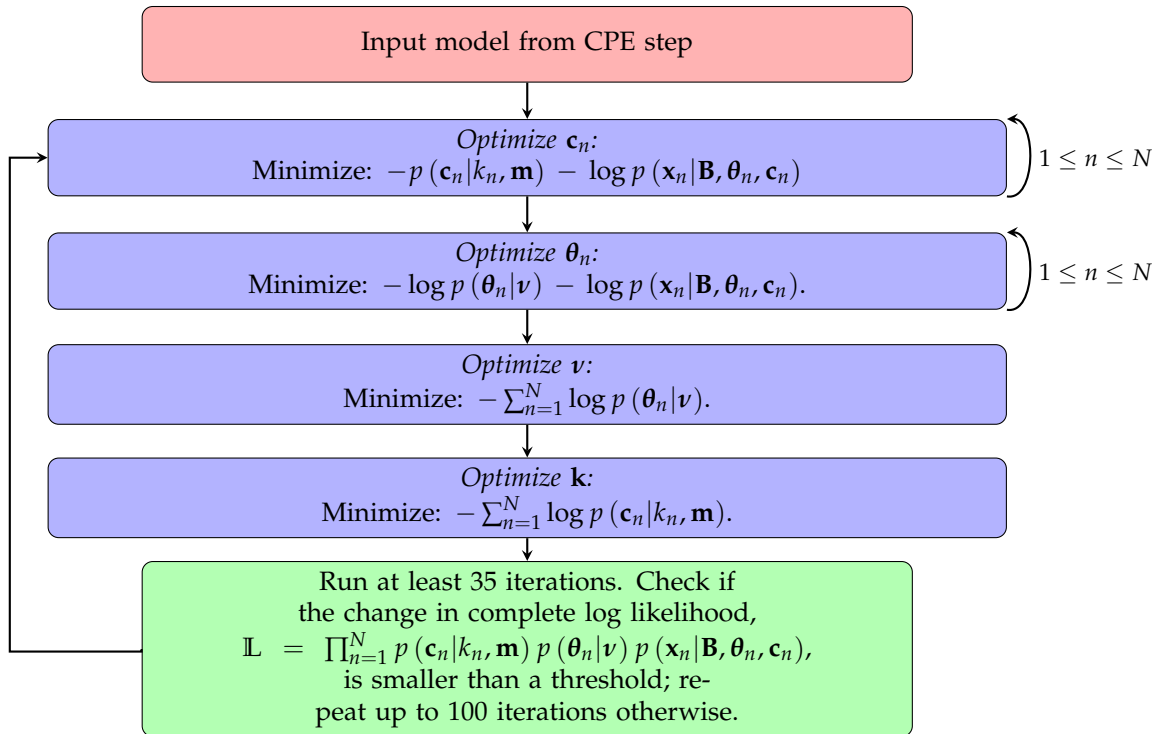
Input model from CPE step

*Optimize* $\mathbf{c}_n$:
Minimize: $-p\left(\mathbf{c}_n|k_n,\mathbf{m}\right) - \log p\left(\mathbf{x}_n|\mathbf{B},\boldsymbol{\theta}_n,\mathbf{c}_n\right)$

$1 \leq n \leq N$

*Optimize* $\boldsymbol{\theta}_n$:
Minimize: $-\log p\left(\boldsymbol{\theta}_n|\boldsymbol{\nu}\right) - \log p\left(\mathbf{x}_n|\mathbf{B},\boldsymbol{\theta}_n,\mathbf{c}_n\right)$.

$1 \leq n \leq N$

*Optimize* $\boldsymbol{\nu}$:
Minimize: $-\sum_{n=1}^{N}\log p\left(\boldsymbol{\theta}_n|\boldsymbol{\nu}\right)$.

*Optimize* $\mathbf{k}$:
Minimize: $-\sum_{n=1}^{N}\log p\left(\mathbf{c}_n|k_n,\mathbf{m}\right)$.

Run at least 35 iterations. Check if the change in complete log likelihood, $\mathbb{L} = \prod_{n=1}^{N} p\left(\mathbf{c}_n|k_n,\mathbf{m}\right) p\left(\boldsymbol{\theta}_n|\boldsymbol{\nu}\right) p\left(\mathbf{x}_n|\mathbf{B},\boldsymbol{\theta}_n,\mathbf{c}_n\right)$, is smaller than a threshold; repeat up to 100 iterations otherwise.